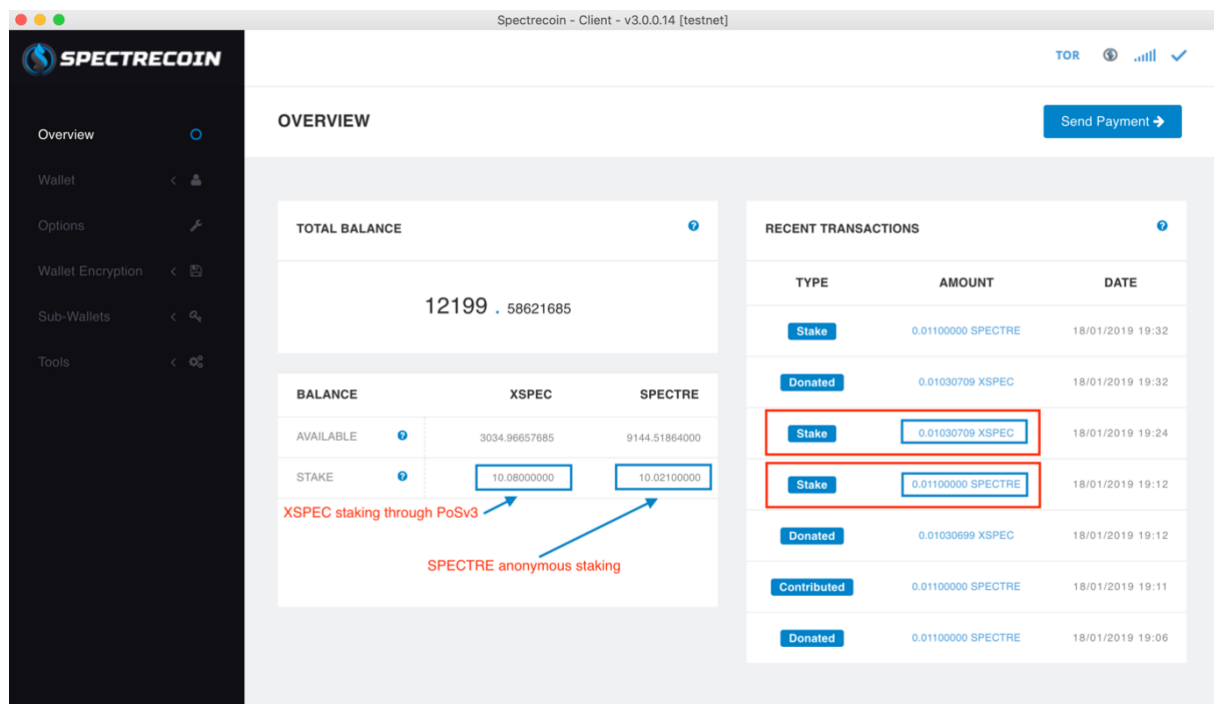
Spectrecoin - Client - v3.0.0.14 [testnet]

SPECTRECOIN

TOR

Overview

Wallet

Options

Wallet Encryption

Sub-Wallets

Tools

OVERVIEW

Send Payment

TOTAL BALANCE

12199 . 58621685

| BALANCE | XSPEC | SPECTRE |
|---|---|---|
| AVAILABLE | 3034.96657685 | 9144.51864000 |
| STAKE | 10.08000000 | 10.02100000 |

XSPEC staking through PoSv3

SPECTRE anonymous staking

RECENT TRANSACTIONS

| TYPE | AMOUNT | DATE |
|---|---|---|
| Stake | 0.01100000 SPECTRE | 18/01/2019 19:32 |
| Donated | 0.01030709 XSPEC | 18/01/2019 19:32 |
| Stake | 0.01030709 XSPEC | 18/01/2019 19:24 |
| Stake | 0.01100000 SPECTRE | 18/01/2019 19:12 |
| Donated | 0.01030699 XSPEC | 18/01/2019 19:12 |
| Contributed | 0.01100000 SPECTRE | 18/01/2019 19:11 |
| Donated | 0.01100000 SPECTRE | 18/01/2019 19:06 |